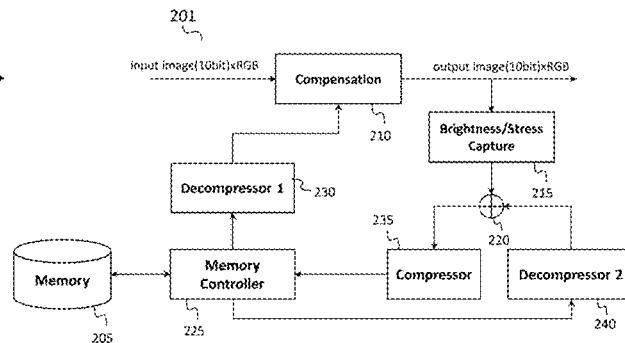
201

input image(10bit)xRGB

Compensation

output image(10bit)xRGB

210

Brightness/Stress Capture

215

Decompressor 1

230

235

220

Memory

Memory Controller

Compressor

Decompressor 2

205

225

240